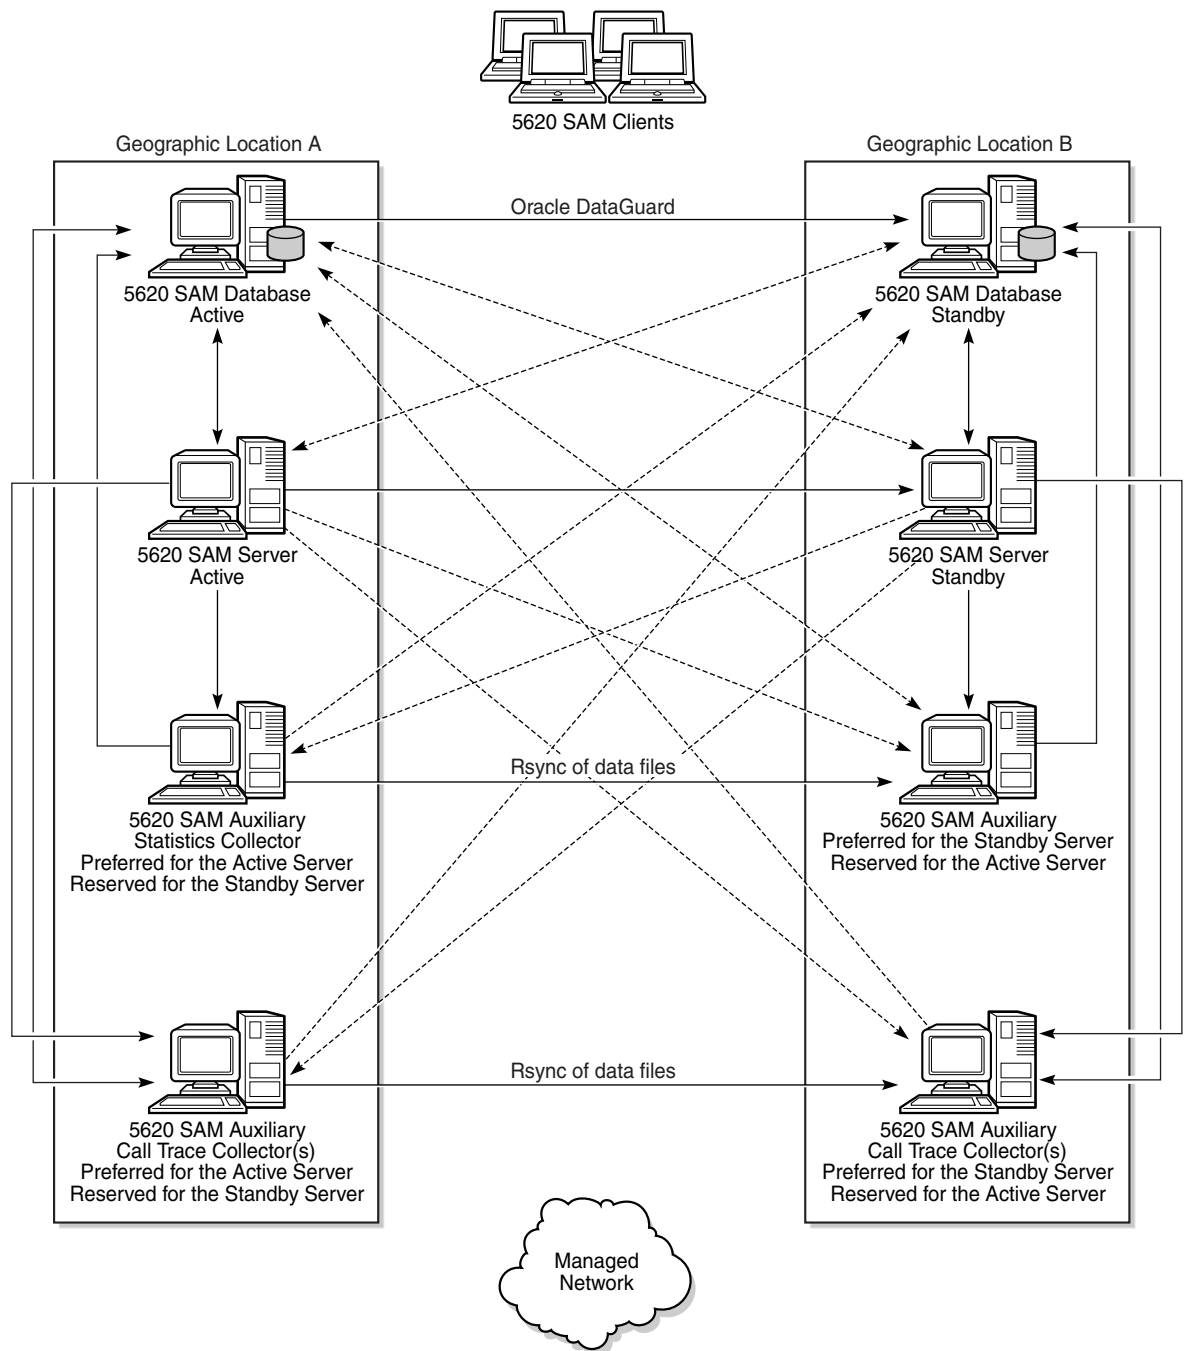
5620 SAM Clients

Geographic Location A

Geographic Location B

Oracle DataGuard

5620 SAM Database
Active

5620 SAM Database
Standby

5620 SAM Server
Active

5620 SAM Server
Standby

Rsync of data files

5620 SAM Auxiliary
Statistics Collector
Preferred for the Active Server
Reserved for the Standby Server

5620 SAM Auxiliary
Preferred for the Standby Server
Reserved for the Active Server

Rsync of data files

5620 SAM Auxiliary
Call Trace Collector(s)
Preferred for the Active Server
Reserved for the Standby Server

5620 SAM Auxiliary
Call Trace Collector(s)
Preferred for the Standby Server
Reserved for the Active Server

Managed
Network